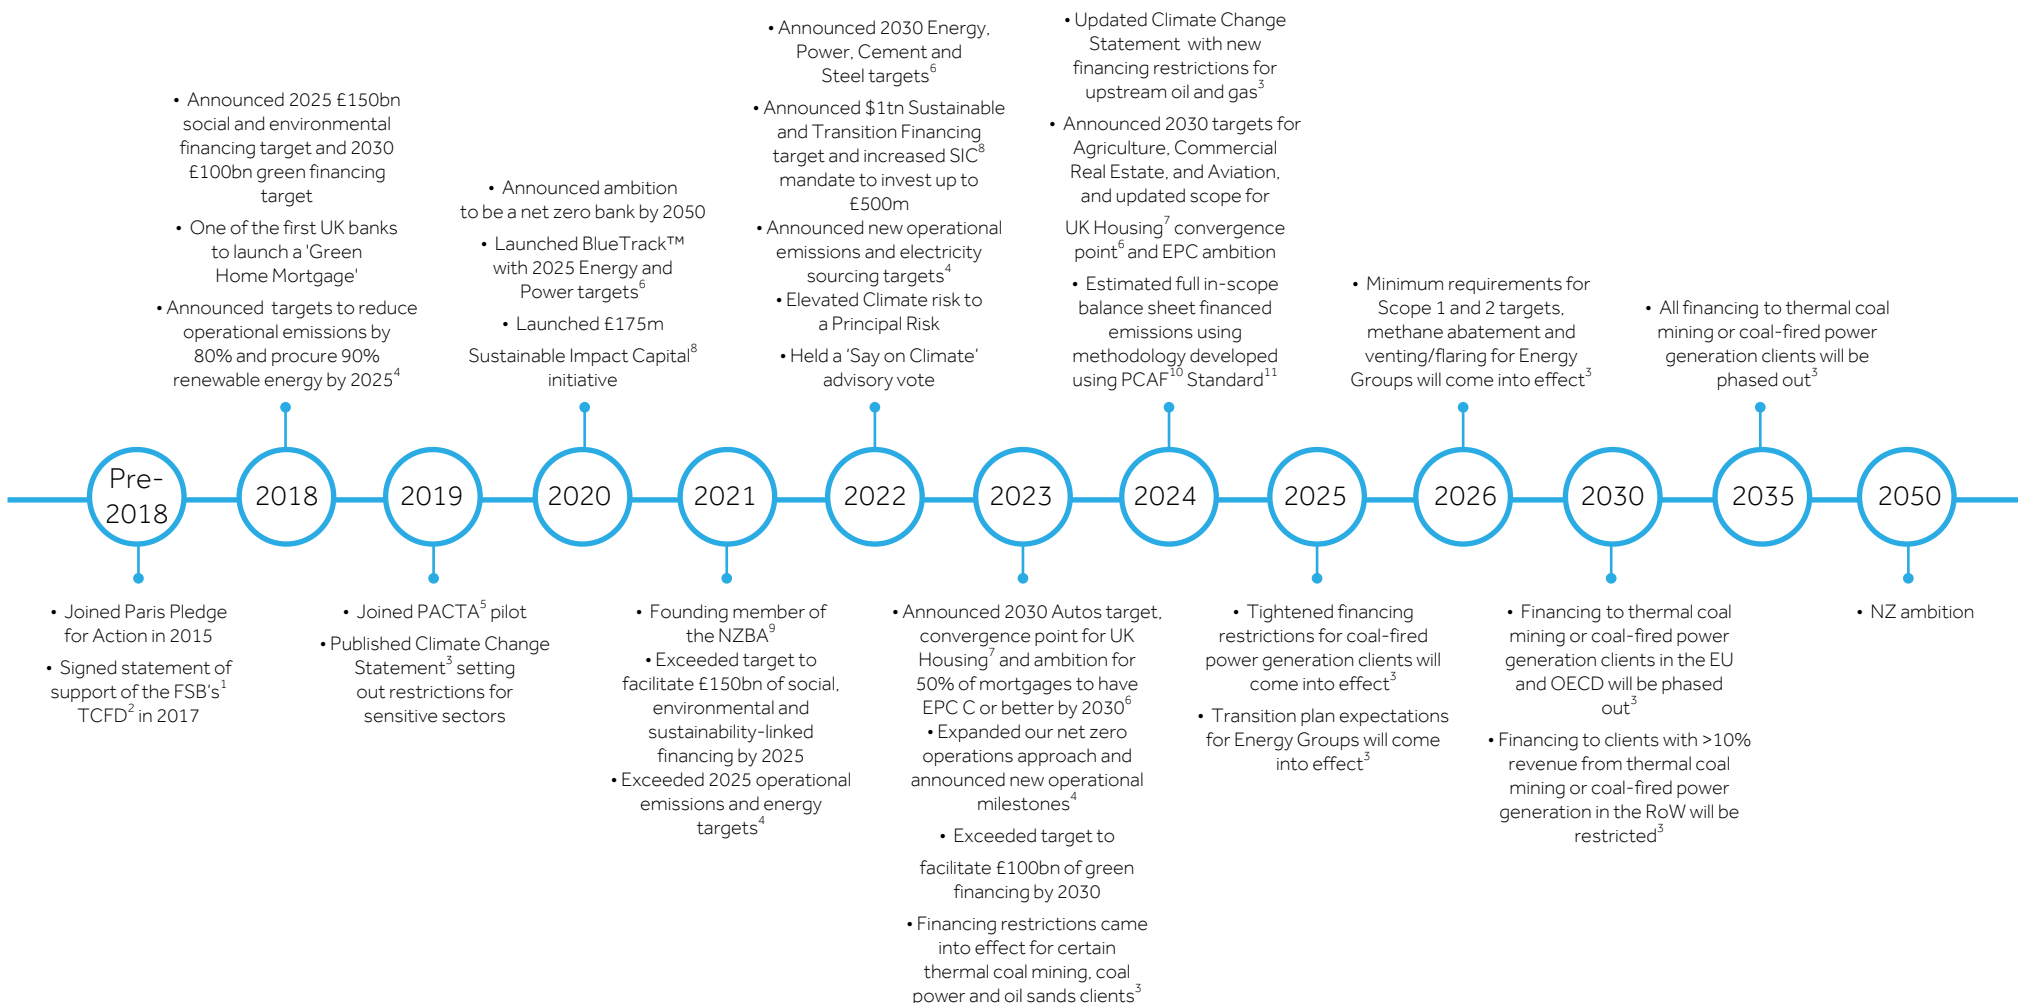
Pre-2018
• Joined Paris Pledge for Action in 2015
• Signed statement of support of the FSB's$^1$ TCFD$^2$ in 2017

2018
• Announced 2025 £150bn social and environmental financing target and 2030 £100bn green financing target
• One of the first UK banks to launch a 'Green Home Mortgage'
• Announced targets to reduce operational emissions by 80% and procure 90% renewable energy by 2025$^4$

2019
• Joined PACTA$^5$ pilot
• Published Climate Change Statement$^3$ setting out restrictions for sensitive sectors

2020
• Announced ambition to be a net zero bank by 2050
• Launched BlueTrack™ with 2025 Energy and Power targets$^6$
• Launched £175m Sustainable Impact Capital$^8$ initiative

2021
• Founding member of the NZBA$^9$
• Exceeded target to facilitate £150bn of social, environmental and sustainability-linked financing by 2025
• Exceeded 2025 operational emissions and energy targets$^4$

2022
• Announced 2030 Energy, Power, Cement and Steel targets$^6$
• Announced $1tn Sustainable and Transition Financing target and increased SIC$^8$ mandate to invest up to £500m
• Announced new operational emissions and electricity sourcing targets$^4$
• Elevated Climate risk to a Principal Risk
• Held a 'Say on Climate' advisory vote

2023
• Announced 2030 Autos target, convergence point for UK Housing$^7$ and ambition for 50% of mortgages to have EPC C or better by 2030$^6$
• Expanded our net zero operations approach and announced new operational milestones$^4$
• Exceeded target to facilitate £100bn of green financing by 2030
• Financing restrictions came into effect for certain thermal coal mining, coal power and oil sands clients$^3$

2024
• Updated Climate Change Statement with new financing restrictions for upstream oil and gas$^3$
• Announced 2030 targets for Agriculture, Commercial Real Estate, and Aviation, and updated scope for UK Housing$^7$ convergence point$^6$ and EPC ambition
• Estimated full in-scope balance sheet financed emissions using methodology developed using PCAF$^{10}$ Standard$^{11}$

2025
• Tightened financing restrictions for coal-fired power generation clients will come into effect$^3$
• Transition plan expectations for Energy Groups will come into effect$^3$

2026
• Minimum requirements for Scope 1 and 2 targets, methane abatement and venting/flaring for Energy Groups will come into effect$^3$

2030
• Financing to thermal coal mining or coal-fired power generation clients in the EU and OECD will be phased out$^3$
• Financing to clients with >10% revenue from thermal coal mining or coal-fired power generation in the RoW will be restricted$^3$

2035
• All financing to thermal coal mining or coal-fired power generation clients will be phased out$^3$

2050
• NZ ambition